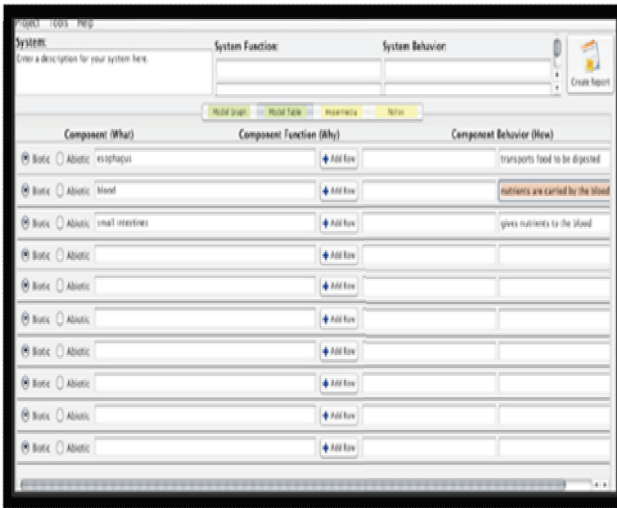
Project Tools Help

System:
Enter a description for your system here.

System Function:

System Behavior:

Create Report

Model Graph | Model Table | Hypermedia | Notes

| Component (What) | | Component Function (Why) | | Component Behavior (How) |
|---|---|---|---|---|
| Biotic Abiotic | esophagus | Add Row | | transports food to be digested |
| Biotic Abiotic | blood | Add Row | | nutrients are carried by the blood |
| Biotic Abiotic | small intestines | Add Row | | gives nutrients to the blood |
| Biotic Abiotic | | Add Row | | |
| Biotic Abiotic | | Add Row | | |
| Biotic Abiotic | | Add Row | | |
| Biotic Abiotic | | Add Row | | |
| Biotic Abiotic | | Add Row | | |
| Biotic Abiotic | | Add Row | | |
| Biotic Abiotic | | Add Row | | |